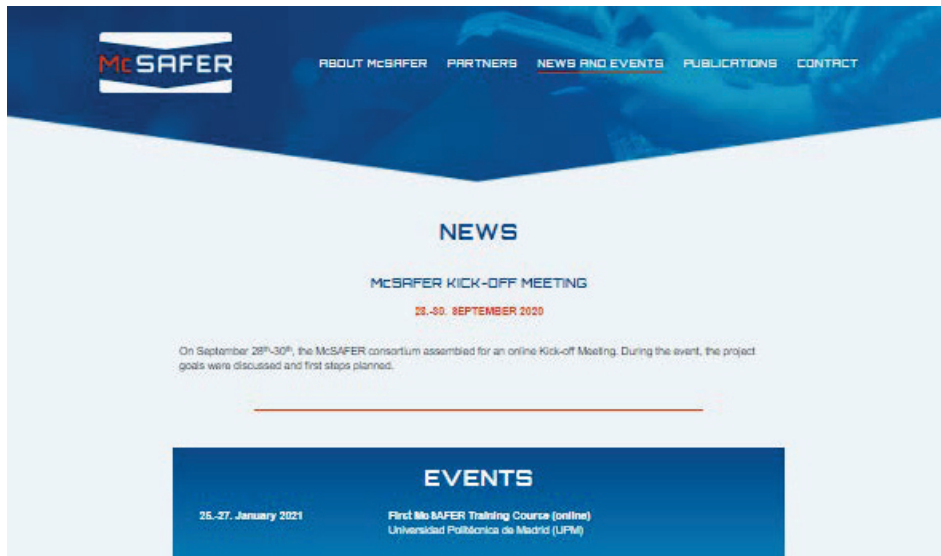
McSAFER

ABOUT McSAFER PARTNERS NEWS AND EVENTS PUBLICATIONS CONTACT

NEWS

McSAFER KICK-OFF MEETING

28.-30. SEPTEMBER 2020

On September 28th-30th, the McSAFER consortium assembled for an online Kick-off Meeting. During the event, the project goals were discussed and first steps planned.

EVENTS

25.-27. January 2021

First McSAFER Training Course (online)
Universidad Politécnica de Madrid (UPM)